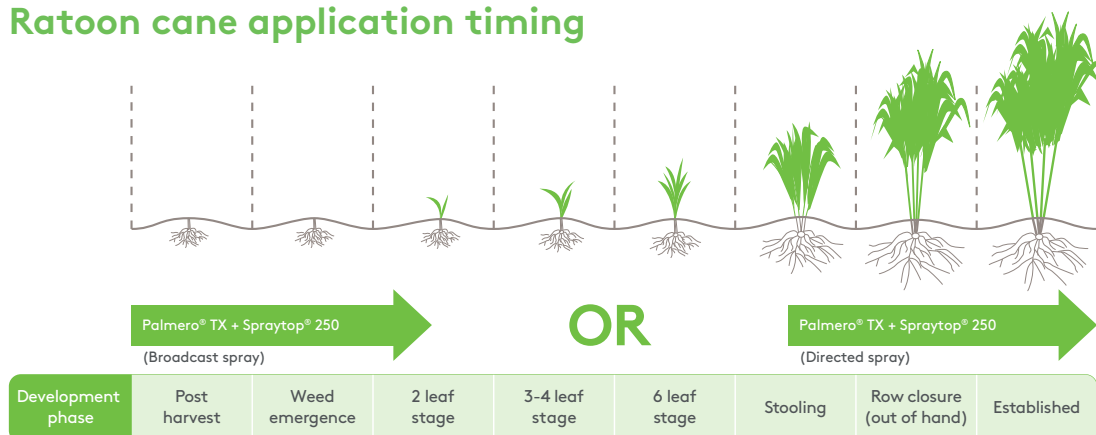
Ratoon cane application timing

Palmero® TX + Spraytop® 250

(Broadcast spray)

OR

Palmero® TX + Spraytop® 250

(Directed spray)

| Development phase | Post harvest | Weed emergence | 2 leaf stage | 3-4 leaf stage | 6 leaf stage | Stooling | Row closure (out of hand) | Established |
|---|---|---|---|---|---|---|---|---|